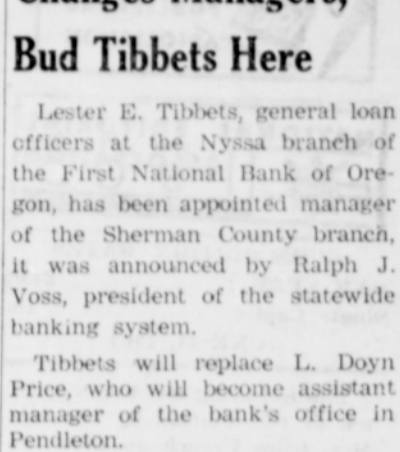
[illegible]

Bud Tibbets Here

Lester E. Tibbets, general loan officers at the Nyssa branch of the First National Bank of Oregon, has been appointed manager of the Sherman County branch, it was announced by Ralph J. Voss, president of the statewide banking system.

Tibbets will replace L. Doyn Price, who will become assistant manager of the bank's office in Pendleton.